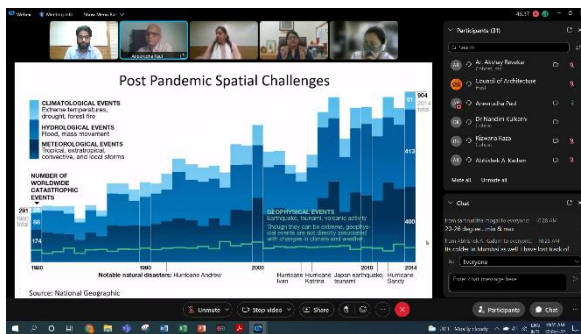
Post Pandemic Spatial Challenges

CLIMATOLOGICAL EVENTS
Extreme temperatures, drought, forest fire

HYDROLOGICAL EVENTS
Flood, mass movement

METEOROLOGICAL EVENTS
Tropical, extratropical, convective, and local storms

NUMBER OF WORLDWIDE CATASTROPHIC EVENTS

291
1980 total

88

174

GEOPHYSICAL EVENTS
Earthquake, tsunami, volcanic activity
Though they can be extreme, geophysical events are not directly associated with changes in climate and weather.

904
2014 total

413

400

1980 1990 2000 2010 2014

Notable natural disasters: Hurricane Andrew Hurricane Ivan Hurricane Katrina Japan earthquake, tsunami Hurricane Sandy

Source: National Geographic

Anuradha Pad

Participants (31)

Ar. Akshay Pawaskar

Council of Architecture

Anuradha Pad

Dr Nandini Kulkarni

Rizwana Raza

Abhishek A Kadam

Mute All Unmute all

Chat

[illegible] 10:28 AM
22-28 degree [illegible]

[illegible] 10:28 AM
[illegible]

to: Everyone

Enter chat message here

Unmute Stop video Share

Participants Chat

45:17